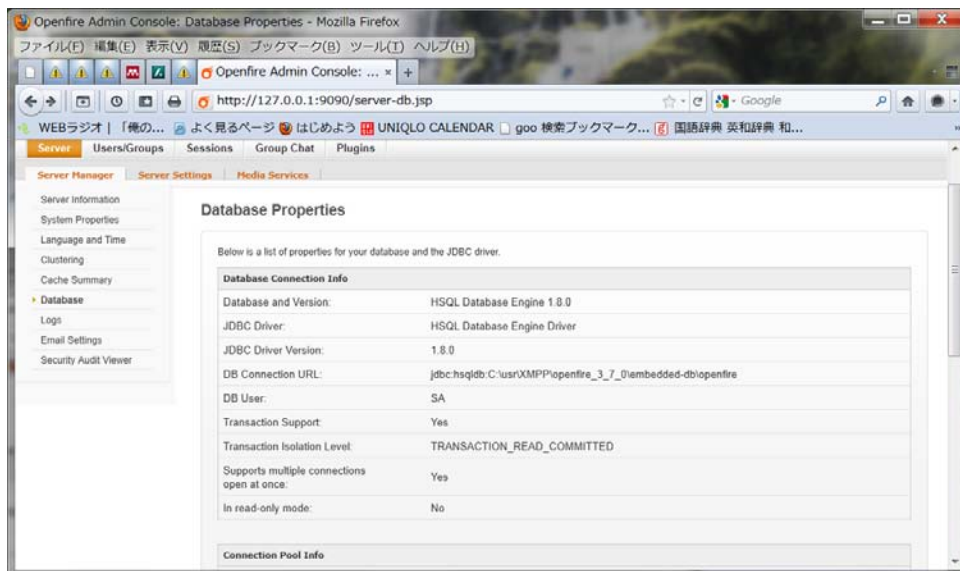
Openfire Admin Console: Database Properties - Mozilla Firefox

ファイル(F) 編集(E) 表示(V) 履歴(S) ブックマーク(B) ツール(T) ヘルプ(H)

Openfire Admin Console: ... × +

http://127.0.0.1:9090/server-db.jsp

Google

WEBラジオ | 「俺の... よく見るページ はじめよう UNIQLO CALENDAR goo 検索ブックマーク... 国語辞典 英和辞典 和...

Server Users/Groups Sessions Group Chat Plugins

Server Manager Server Settings Media Services

Server Information
System Properties
Language and Time
Clustering
Cache Summary
Database
Logs
Email Settings
Security Audit Viewer

Database Properties

Below is a list of properties for your database and the JDBC driver.

| Database Connection Info | |
|---|---|
| Database and Version: | HSQL Database Engine 1.8.0 |
| JDBC Driver: | HSQL Database Engine Driver |
| JDBC Driver Version: | 1.8.0 |
| DB Connection URL: | jdbc:hsqldb:C:\usr\XMPP\openfire_3_7_0\embedded-db\openfire |
| DB User: | SA |
| Transaction Support: | Yes |
| Transaction Isolation Level: | TRANSACTION_READ_COMMITTED |
| Supports multiple connections open at once: | Yes |
| In read-only mode: | No |

Connection Pool Info